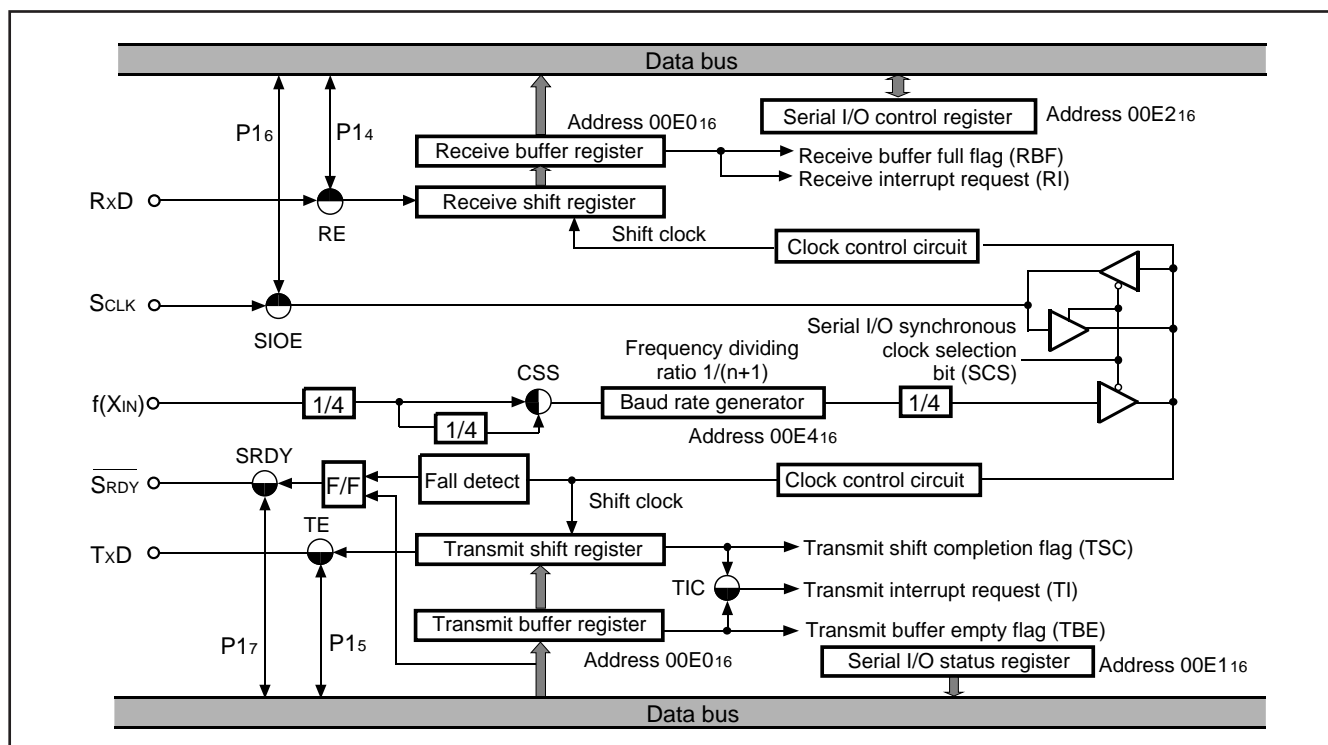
Data bus

Serial I/O control register

Address $00E2_{16}$

Address $00E0_{16}$

$P1_6$

$P1_4$

Receive buffer register

Receive buffer full flag (RBF)

Receive interrupt request (RI)

$R_XD$

RE

Receive shift register

Shift clock

Clock control circuit

$S_{CLK}$

SIOE

Serial I/O synchronous clock selection bit (SCS)

Frequency dividing ratio 1/(n+1)

CSS

$f(X_{IN})$

1/4

1/4

Baud rate generator

1/4

Address $00E4_{16}$

SRDY

$\overline{S_{RDY}}$

F/F

Fall detect

Clock control circuit

Shift clock

TE

$T_XD$

Transmit shift register

Transmit shift completion flag (TSC)

TIC

Transmit interrupt request (TI)

$P1_7$

$P1_5$

Transmit buffer register

Transmit buffer empty flag (TBE)

Address $00E0_{16}$

Serial I/O status register

Address $00E1_{16}$

Data bus